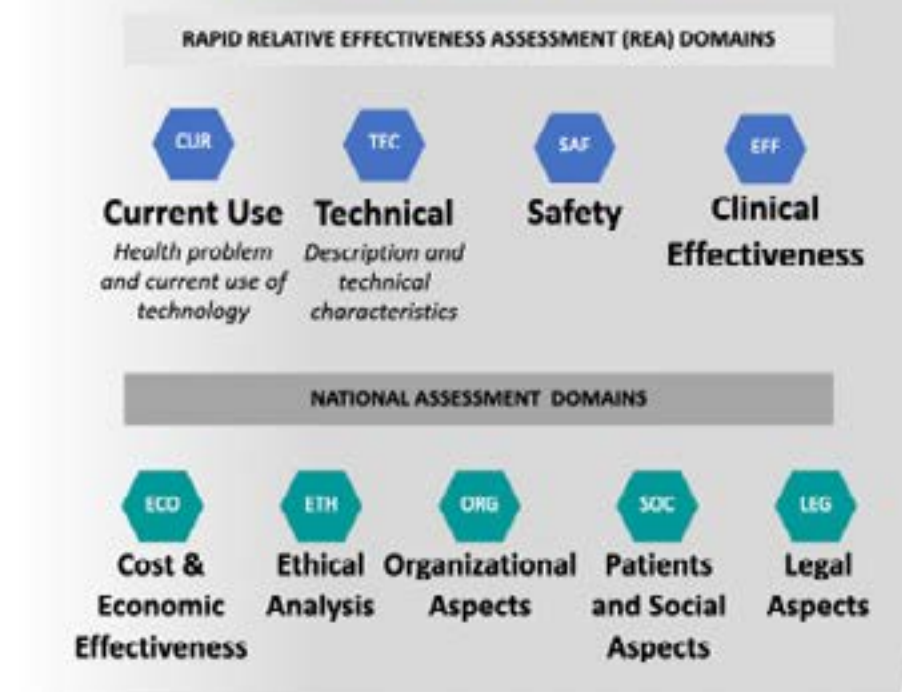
RAPID RELATIVE EFFECTIVENESS ASSESSMENT (REA) DOMAINS

CUR
Current Use
Health problem and current use of technology

TEC
Technical
Description and technical characteristics

SAF
Safety

EFF
Clinical Effectiveness

NATIONAL ASSESSMENT DOMAINS

ECO
Cost & Economic Effectiveness

ETH
Ethical Analysis

ORG
Organizational Aspects

SOC
Patients and Social Aspects

LEG
Legal Aspects